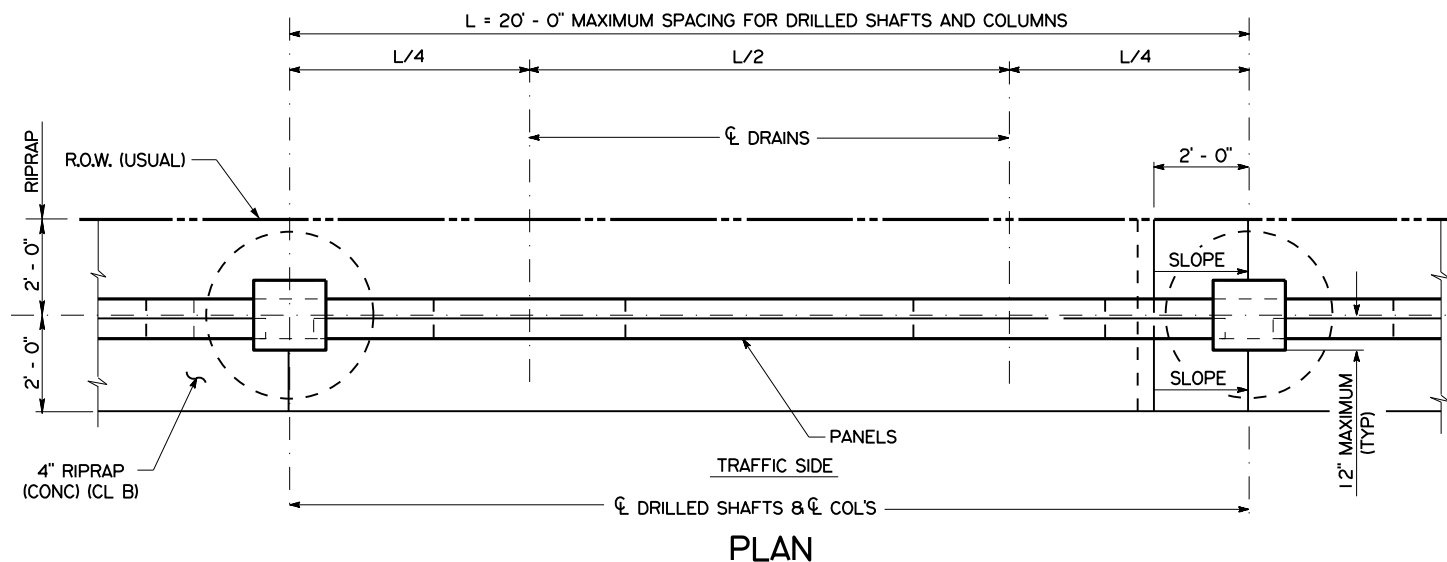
L = 20' - 0" MAXIMUM SPACING FOR DRILLED SHAFTS AND COLUMNS

L/4

L/2

L/4

℄ DRAINS

2' - 0"

RIPRAP

R.O.W. (USUAL)

2' - 0"

2' - 0"

SLOPE

SLOPE

PANELS

4" RIPRAP (CONC) (CL B)

TRAFFIC SIDE

12" MAXIMUM (TYP)

℄ DRILLED SHAFTS & ℄ COL'S

PLAN